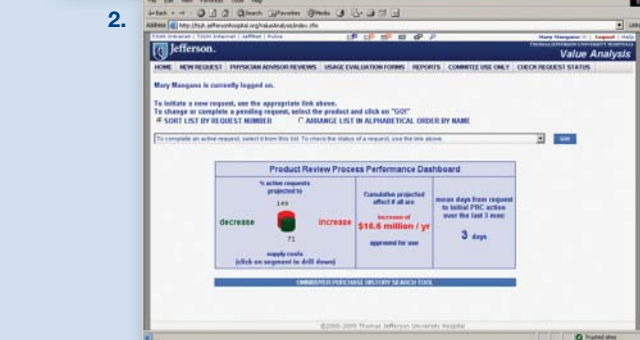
2.

File Edit View Favorites Tools Help

Address http://tjuh.jeffersonhospital.org/ValueAnalysis/index.cfm

TJUH Intranet | TJUH Internet | JeffNet | Pulse

Mary Mangano | Logout | Help

THOMAS JEFFERSON UNIVERSITY HOSPITALS

Jefferson.

Value Analysis

HOME NEW REQUEST PHYSICIAN ADVISOR REVIEWS USAGE EVALUATION FORMS REPORTS COMMITTEE USE ONLY CHECK REQUEST STATUS

Mary Mangano is currently logged on.

To initiate a new request, use the appropriate link above.
To change or complete a pending request, select the product and click on "GO!"

SORT LIST BY REQUEST NUMBER ARRANGE LIST IN ALPHABETICAL ORDER BY NAME

To complete an active request, select it from this list. To check the status of a request, use the link above.

GO!

Product Review Process Performance Dashboard

% active requests projected to

149

decrease

increase

71

supply costs
(click on segment to drill down)

Cumulative projected effect if all are

Increase of
$16.6 million / yr

approved for use

mean days from request to initial PRC action over the last 3 mos:

3 days

UNIMPROVED PURCHASE HISTORY SEARCH TOOL

©2005-2009 Thomas Jefferson University Hospital

Trusted sites